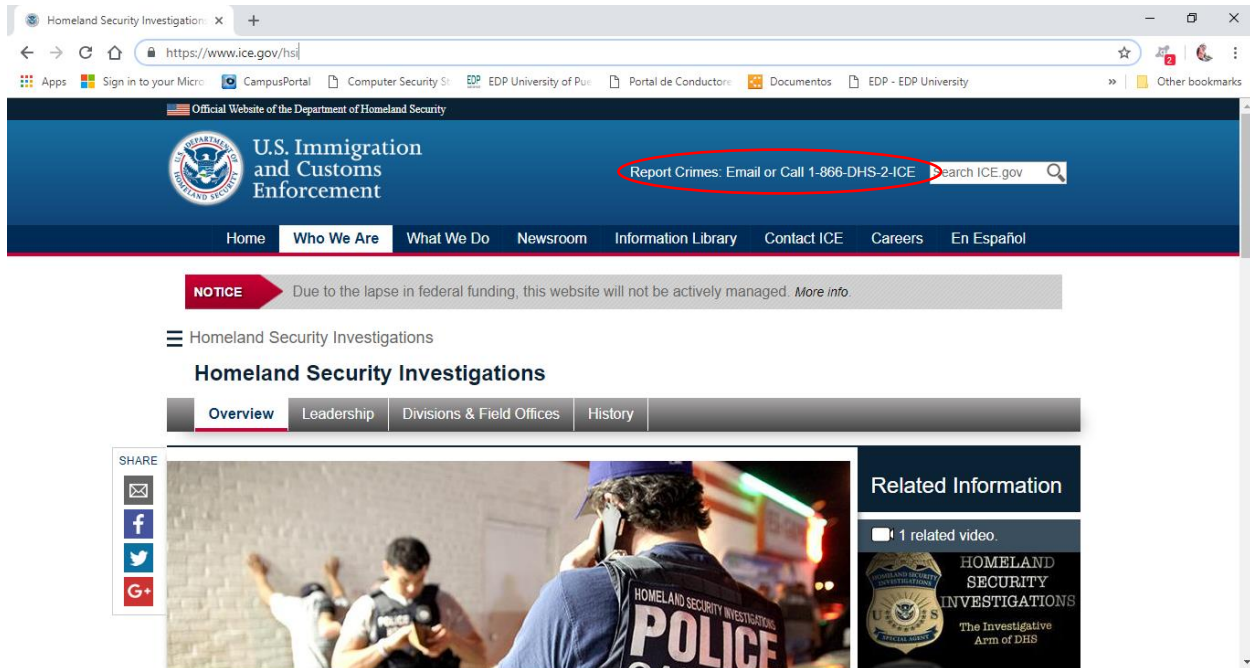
Homeland Security Investigation ×
+
https://www.ice.gov/hsi
Apps
Sign in to your Micro
CampusPortal
Computer Security St
EDP University of Pue
Portal de Conductore
Documentos
EDP - EDP University
Other bookmarks
2

Official Website of the Department of Homeland Security

U.S. Immigration and Customs Enforcement

Report Crimes: Email or Call 1-866-DHS-2-ICE
Search ICE.gov

Home
Who We Are
What We Do
Newsroom
Information Library
Contact ICE
Careers
En Español

NOTICE
Due to the lapse in federal funding, this website will not be actively managed. More info.

Homeland Security Investigations

Homeland Security Investigations

Overview
Leadership
Divisions & Field Offices
History

SHARE

HOMELAND SECURITY INVESTIGATIONS
POLICE

Related Information

1 related video.

HOMELAND SECURITY INVESTIGATIONS
The Investigative Arm of DHS
HOMELAND SECURITY INVESTIGATIONS
U.S.
SPECIAL AGENT